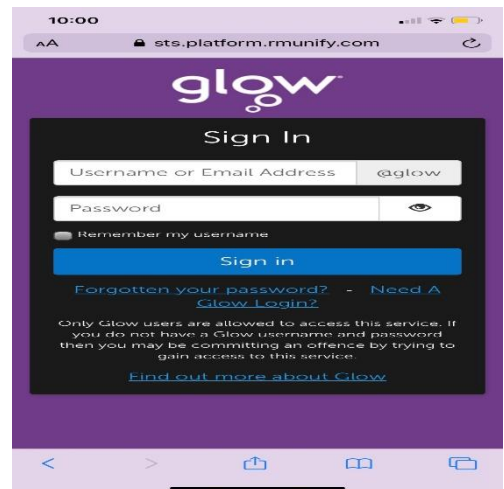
10:00

AA sts.platform.rmunify.com

glow

Sign In

Username or Email Address @glow

Password

Remember my username

Sign in

Forgotten your password? - Need A Glow Login?

Only Glow users are allowed to access this service. If you do not have a Glow username and password then you may be committing an offence by trying to gain access to this service.

Find out more about Glow